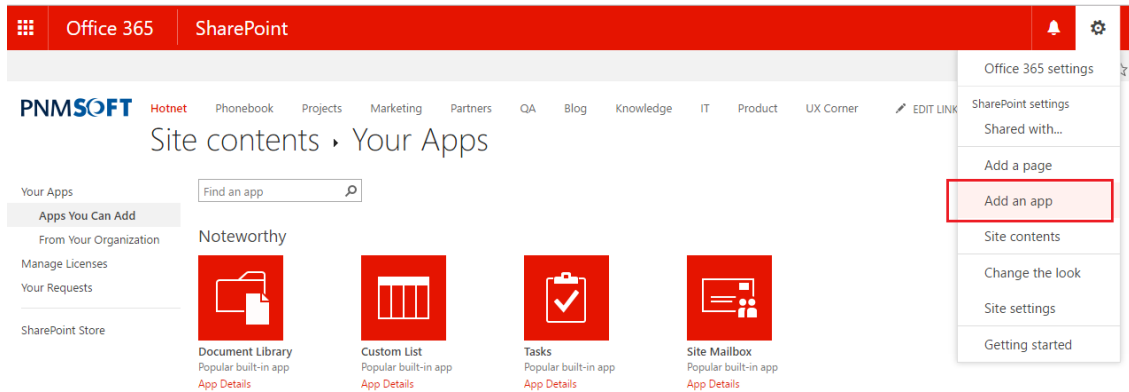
Office 365 SharePoint

PNMSOFT Hotnet Phonebook Projects Marketing Partners QA Blog Knowledge IT Product UX Corner EDIT LINK

Site contents ▸ Your Apps

Your Apps
Apps You Can Add
From Your Organization
Manage Licenses
Your Requests

SharePoint Store

Find an app

Noteworthy

Document Library
Popular built-in app
App Details

Custom List
Popular built-in app
App Details

Tasks
Popular built-in app
App Details

Site Mailbox
Popular built-in app
App Details

Office 365 settings
SharePoint settings
Shared with...
Add a page
Add an app
Site contents
Change the look
Site settings
Getting started